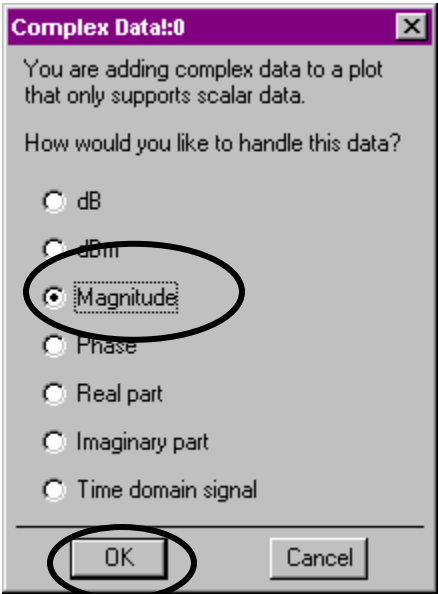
Complex Data!:0

You are adding complex data to a plot that only supports scalar data.

How would you like to handle this data?

dB

dBm

Magnitude

Phase

Real part

Imaginary part

Time domain signal

OK

Cancel